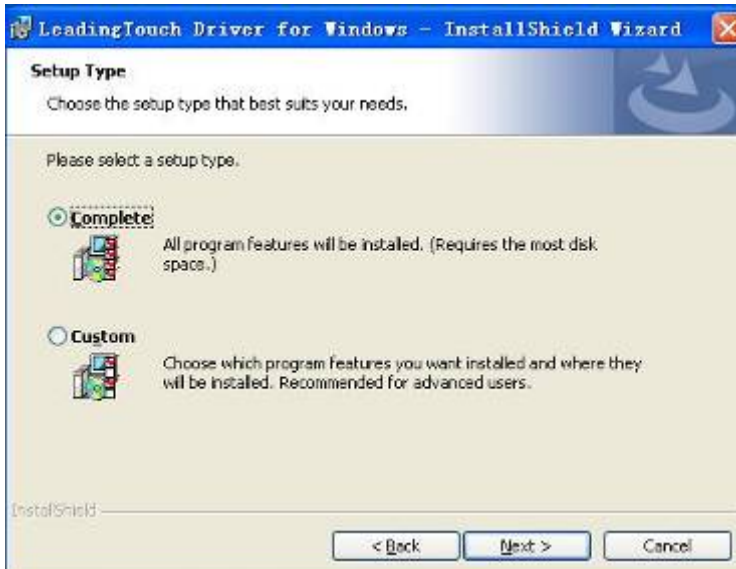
LeadingTouch Driver for Windows - InstallShield Wizard

Setup Type

Choose the setup type that best suits your needs.

Please select a setup type.

Complete

All program features will be installed. (Requires the most disk space.)

Custom

Choose which program features you want installed and where they will be installed. Recommended for advanced users.

InstallShield

< Back

Next >

Cancel